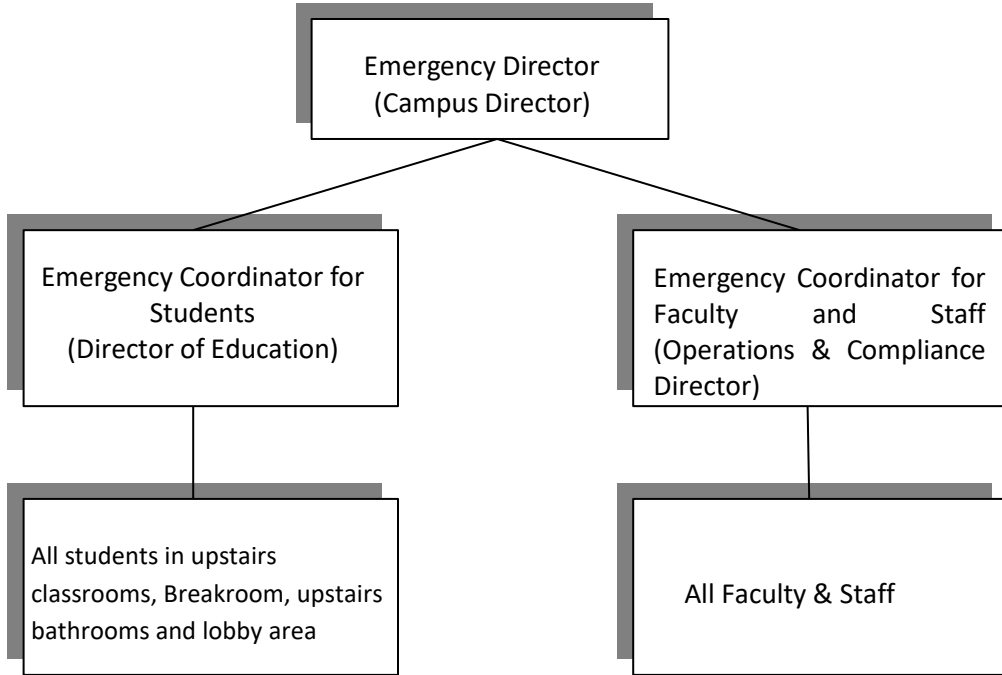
Emergency Director
(Campus Director)

Emergency Coordinator for Students
(Director of Education)

Emergency Coordinator for Faculty and Staff (Operations & Compliance Director)

All students in upstairs classrooms, Breakroom, upstairs bathrooms and lobby area

All Faculty & Staff